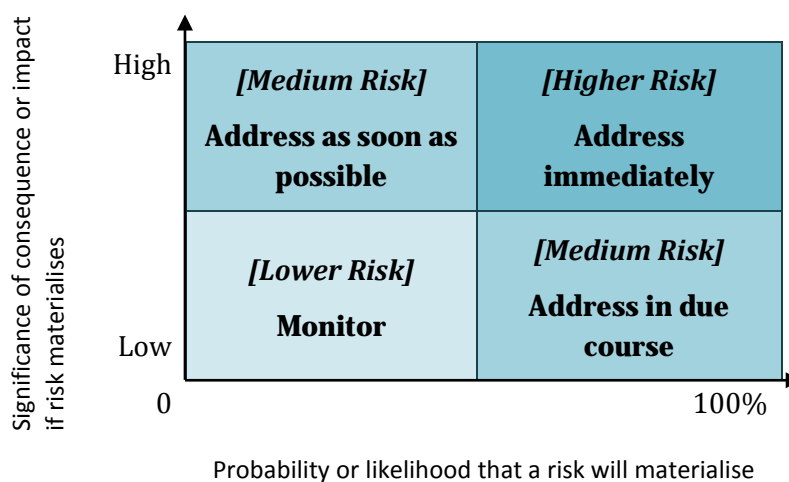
Significance of consequence or impact if risk materialises

High

Low

[Medium Risk]

Address as soon as possible

[Higher Risk]

Address immediately

[Lower Risk]

Monitor

[Medium Risk]

Address in due course

0

100%

Probability or likelihood that a risk will materialise